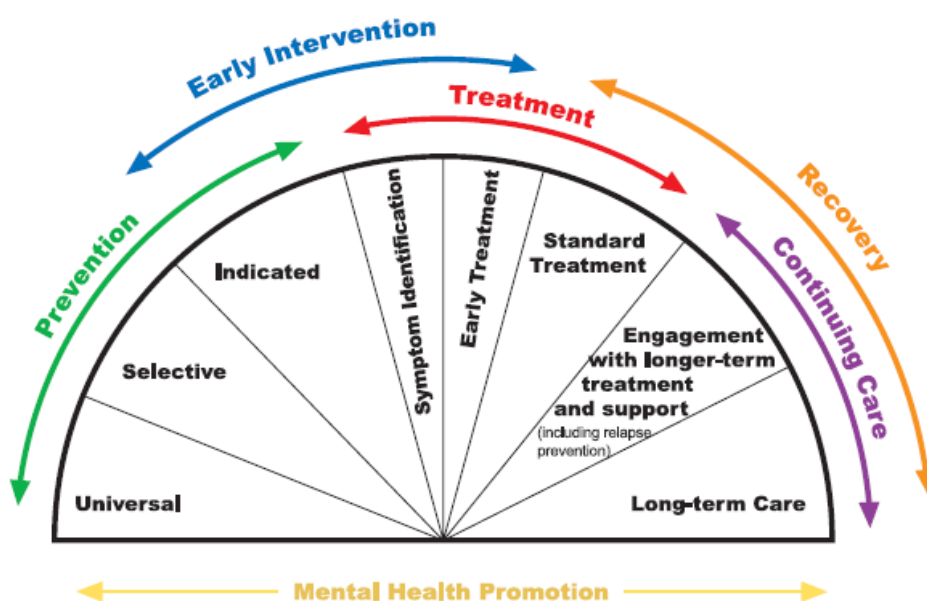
Early Intervention

Treatment

Prevention

Recovery

Continuing Care

Indicated

Selective

Universal

Symptom Identification

Early Treatment

Standard Treatment

Engagement with longer-term treatment and support (including relapse prevention)

Long-term Care

Mental Health Promotion